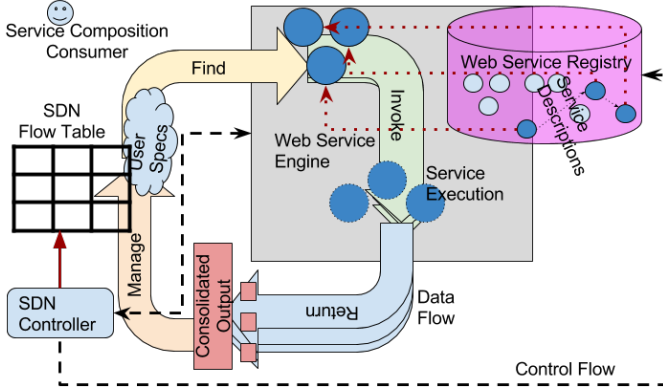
Service Composition Consumer

Find

Web Service Registry

Service Descriptions

SDN Flow Table

User Specs

Invoke

Web Service Engine

Service Execution

Manage

Consolidated Output

Return

Data Flow

SDN Controller

Control Flow